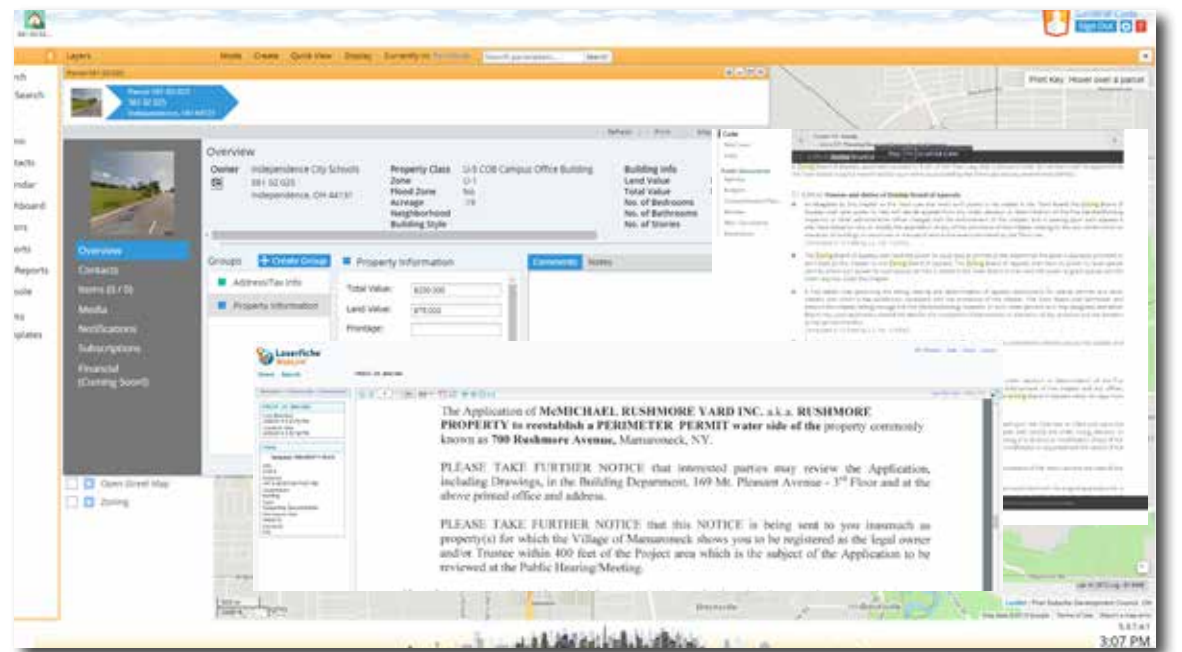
Layers Mode Create Quick View Display

Print Key Hover over a parcel

Overview

Owner Independence City Schools 561 02 025 Independence, OH 44131

Property Class U-9 COB Campus Office Building
Zone
Flood Zone No
Acreage
Neighborhood
Building Style

Building Info
Land Value
Total Value
No. of Bedrooms
No. of Bathrooms
No. of Stories

Overview
Contacts
Items (5 / 5)
Media
Notifications
Subscriptions
Financial (Coming Soon!)

Groups + Create Group
Address/Tax Info
Property Information

Property Information
Total Value:
Land Value:
Frontage:

Comments Notes

Open Street Map
Zoning

Laserfiche WebLink

The Application of McMICHAEL RUSHMORE YARD INC. a.k.a. RUSHMORE PROPERTY to reestablish a PERIMETER PERMIT water side of the property commonly known as 700 Rushmore Avenue, Mamaroneck, NY.

PLEASE TAKE FURTHER NOTICE that interested parties may review the Application, including Drawings, in the Building Department, 169 Mt. Pleasant Avenue - 3$^{rd}$ Floor and at the above printed office and address.

PLEASE TAKE FURTHER NOTICE that this NOTICE is being sent to you inasmuch as property(s) for which the Village of Mamaroneck shows you to be registered as the legal owner and/or Trustee within 400 feet of the Project area which is the subject of the Application to be reviewed at the Public Hearing/Meeting.

3:07 PM